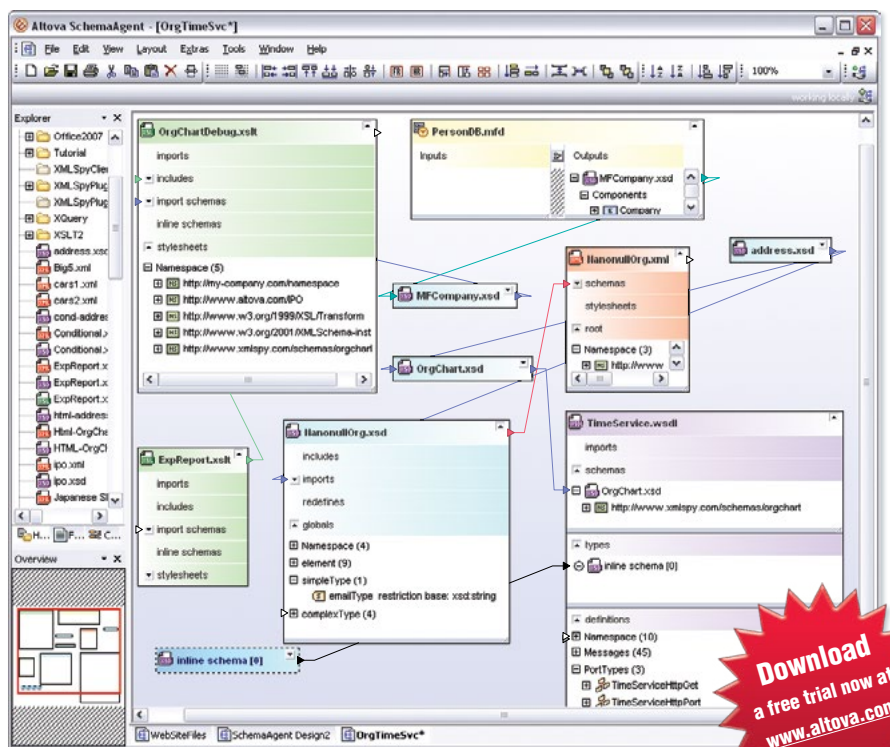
Altova SchemaAgent - [OrgTimeSvc*]

File Edit View Layout Extras Tools Window Help

100%

working locally

Explorer

Office2007
Tutorial
XMLSpyClie
XMLSpyPlug
XMLSpyPlug
XQuery
XSLT2
address.xsd
Big5.xml
cars1.xml
cars2.xml
cond-addres
Conditional.
Conditional.
ExpReport.x
ExpReport.x
ExpReport.x
html-addres
Html-OrgCh
HTML-OrgC
ipo.xml
ipo.xsd
Japanese Sl

H... F... C...

Overview

OrgChartDebug.xslt
imports
includes
import schemas
inline schemas
stylesheets
Namespace (5)
http://my-company.com/namespace
http://www.altova.com/IPO
http://www.w3.org/1999/XSL/Transform
http://www.w3.org/2001/XMLSchema-inst
http://www.xmlspy.com/schemas/orgchart

PersonDB.mfd
Inputs
Outputs
MFCompany.xsd
Components
Company

HanonullOrg.xml
schemas
stylesheets
root
Namespace (3)
http://www

address.xsd

MFCompany.xsd

OrgChart.xsd

ExpReport.xslt
imports
includes
import schemas
inline schemas
stylesheets

HanonullOrg.xsd
includes
imports
redefines
globals
Namespace (4)
element (9)
simpleType (1)
emailType restriction base: xsd:string
complexType (4)

TimeService.wsdl
imports
schemas
OrgChart.xsd
http://www.xmlspy.com/schemas/orgchart
types
inline schema [0]
definitions
Namespace (10)
Messages (45)
PortTypes (3)
TimeServiceHttpGet
TimeServiceHttpPort

inline schema [0]

WebSiteFiles SchemaAgent Design2 OrgTimeSvc*

Download
a free trial now at
www.altova.com